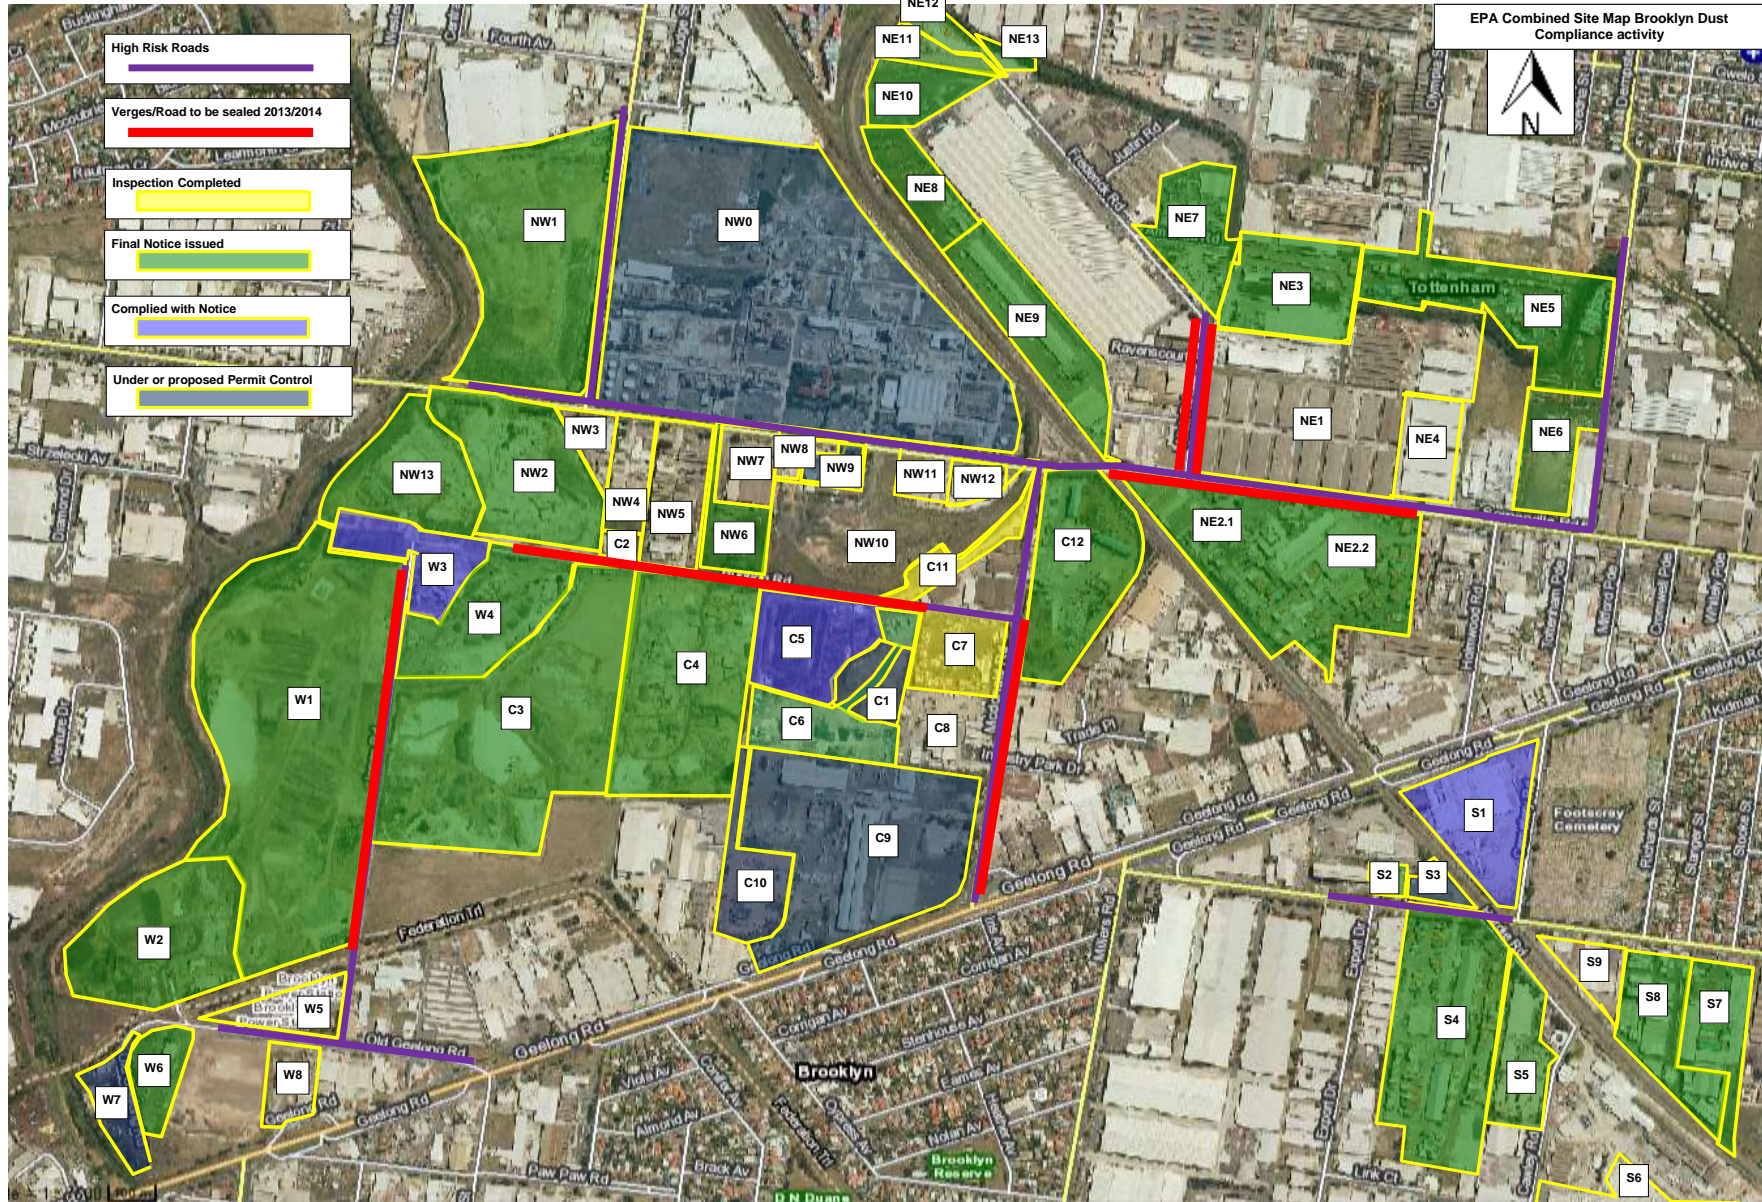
EPA Combined Site Map Brooklyn Dust Compliance activity

N

High Risk Roads

Verges/Road to be sealed 2013/2014

Inspection Completed

Final Notice issued

Complied with Notice

Under or proposed Permit Control

NE12
NE11
NE13
NE10
NE8
NE7
NE9
NE3
NE5
NE1
NE4
NE6
NE2.1
NE2.2
NW1
NW0
NW3
NW13
NW2
NW8
NW7
NW9
NW11
NW12
NW4
NW5
NW6
NW10
C2
C11
C12
W3
W4
C5
C7
C4
C1
C6
C8
W1
C3
C9
C10
S1
S2
S3
W2
W5
W6
W7
W8
S9
S8
S7
S4
S5
S6

Tottenham
Fourth Av
Geelong Rd
Federation Trl
Old Geelong Rd
Brooklyn
Brooklyn Reserve
Footscray Cemetery
Trade Pl
Ravens court